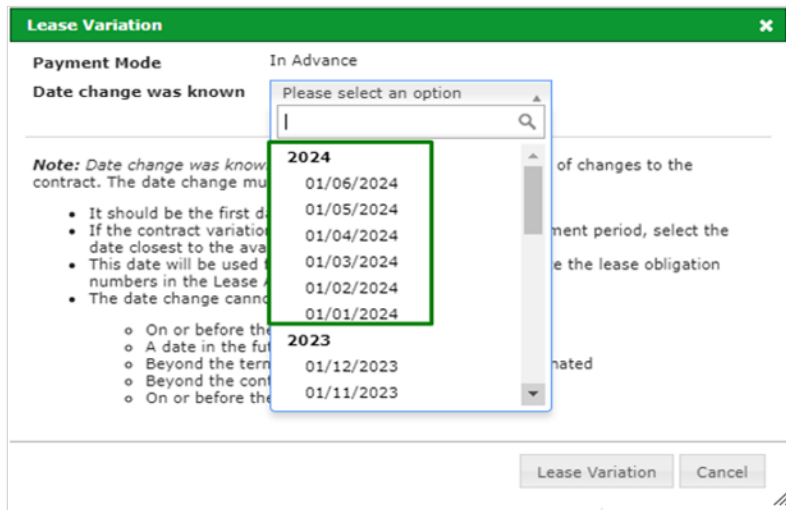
Lease Variation

Payment Mode In Advance

Date change was known Please select an option

2024
01/06/2024
01/05/2024
01/04/2024
01/03/2024
01/02/2024
01/01/2024
2023
01/12/2023
01/11/2023

Note: Date change was know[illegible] of changes to the contract. The date change mu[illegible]

- It should be the first d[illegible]
- If the contract variatio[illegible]ment period, select the date closest to the ava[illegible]
- This date will be used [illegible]e the lease obligation numbers in the Lease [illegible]
- The date change canno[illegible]
  - On or before the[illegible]
  - A date in the fut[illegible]
  - Beyond the tern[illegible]nated
  - Beyond the cont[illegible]
  - On or before the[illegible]

Lease Variation Cancel